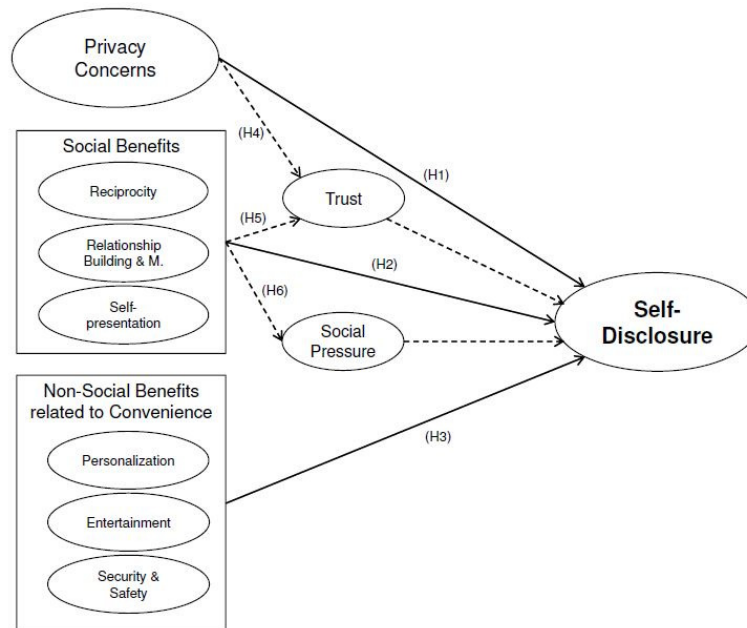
Privacy Concerns

Social Benefits

Reciprocity

Relationship Building & M.

Self-presentation

(H4)

(H5)

(H6)

Trust

Social Pressure

(H1)

(H2)

(H3)

Self-Disclosure

Non-Social Benefits related to Convenience

Personalization

Entertainment

Security & Safety